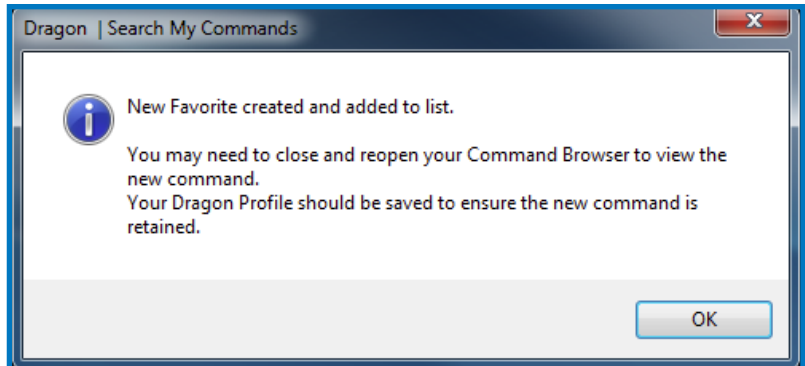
Dragon | Search My Commands

New Favorite created and added to list.

You may need to close and reopen your Command Browser to view the new command.
Your Dragon Profile should be saved to ensure the new command is retained.

OK